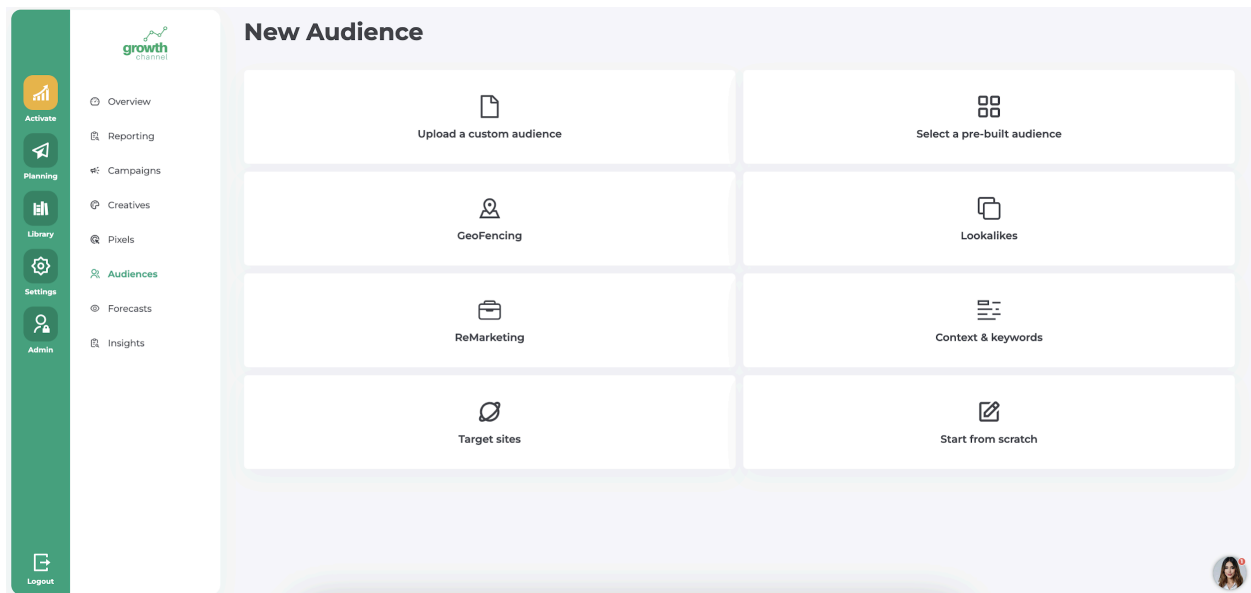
Activate
Planning
Library
Settings
Admin
Logout

growth
channel

Overview
Reporting
Campaigns
Creatives
Pixels
Audiences
Forecasts
Insights

New Audience

Upload a custom audience

Select a pre-built audience

GeoFencing

Lookalikes

ReMarketing

Context & keywords

Target sites

Start from scratch